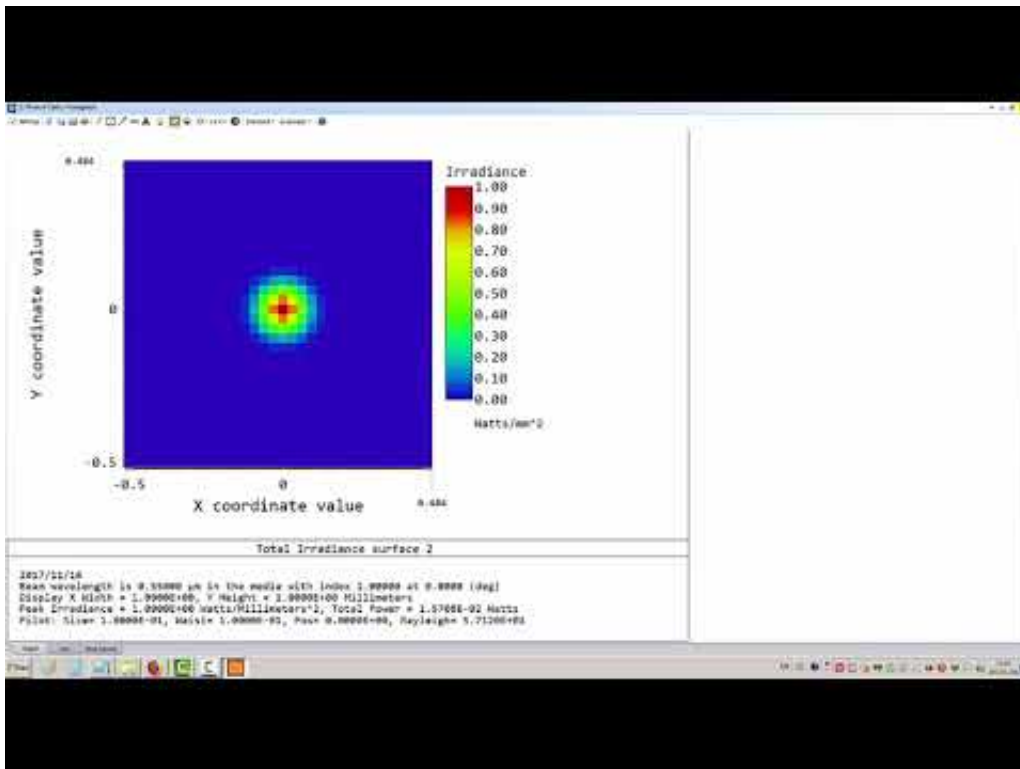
0.484

Y coordinate value

0

-0.5

-0.5

0

X coordinate value

0.484

Irradiance
1.00
0.90
0.80
0.70
0.60
0.50
0.40
0.30
0.20
0.10
0.00

Watts/mm^2

Total Irradiance surface 2

2017/11/16
Beam wavelength is 0.55000 µm in the media with index 1.00000 at 0.0000 (deg)
Display X Width = 1.0000E+00, Y Height = 1.0000E+00 Millimeters
Peak Irradiance = 1.0000E+00 Watts/Millimeters^2, Total Power = 1.5708E-02 Watts
Pilot: Size= 1.0000E-01, Waist= 1.0000E-01, Pos= 0.0000E+00, Rayleigh= 5.7120E+01